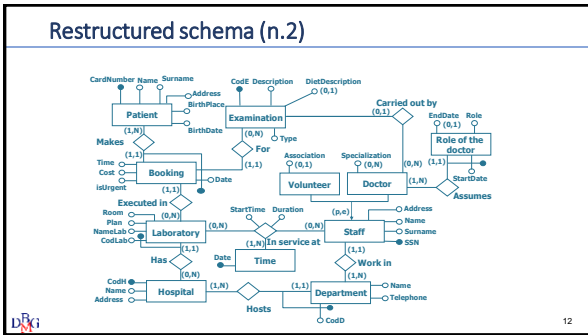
Restructured schema (n.2)

CardNumber Name Surname
Address
BirthPlace
BirthDate
Patient
(1,N)
Makes
(1,1)
Time
Cost
isUrgent
Booking
Date
(1,1)
Executed in
(0,N)
Room
Plan
NameLab
CodLab
Laboratory
(1,1)
Has
(0,N)
CodH
Name
Address
Hospital
(1,N)
Hosts
(1,1)
Department
Name
Telephone
CodD
CodE Description DietDescription
(0,1)
Examination
(0,N)
Type
For
(1,1)
Carried out by
(0,1)
(0,N)
EndDate Role
(0,1)
Role of the doctor
(1,1)
StartDate
Association
(0,1)
Specialization
(0,N)
Volunteer
Doctor
(1,N)
Assumes
(p,e)
Staff
Address
Name
Surname
SSN
StartTime Duration
(0,N)
(0,N)
(1,N)
In service at
Date
Time
(1,1)
Work in
(1,N)
12